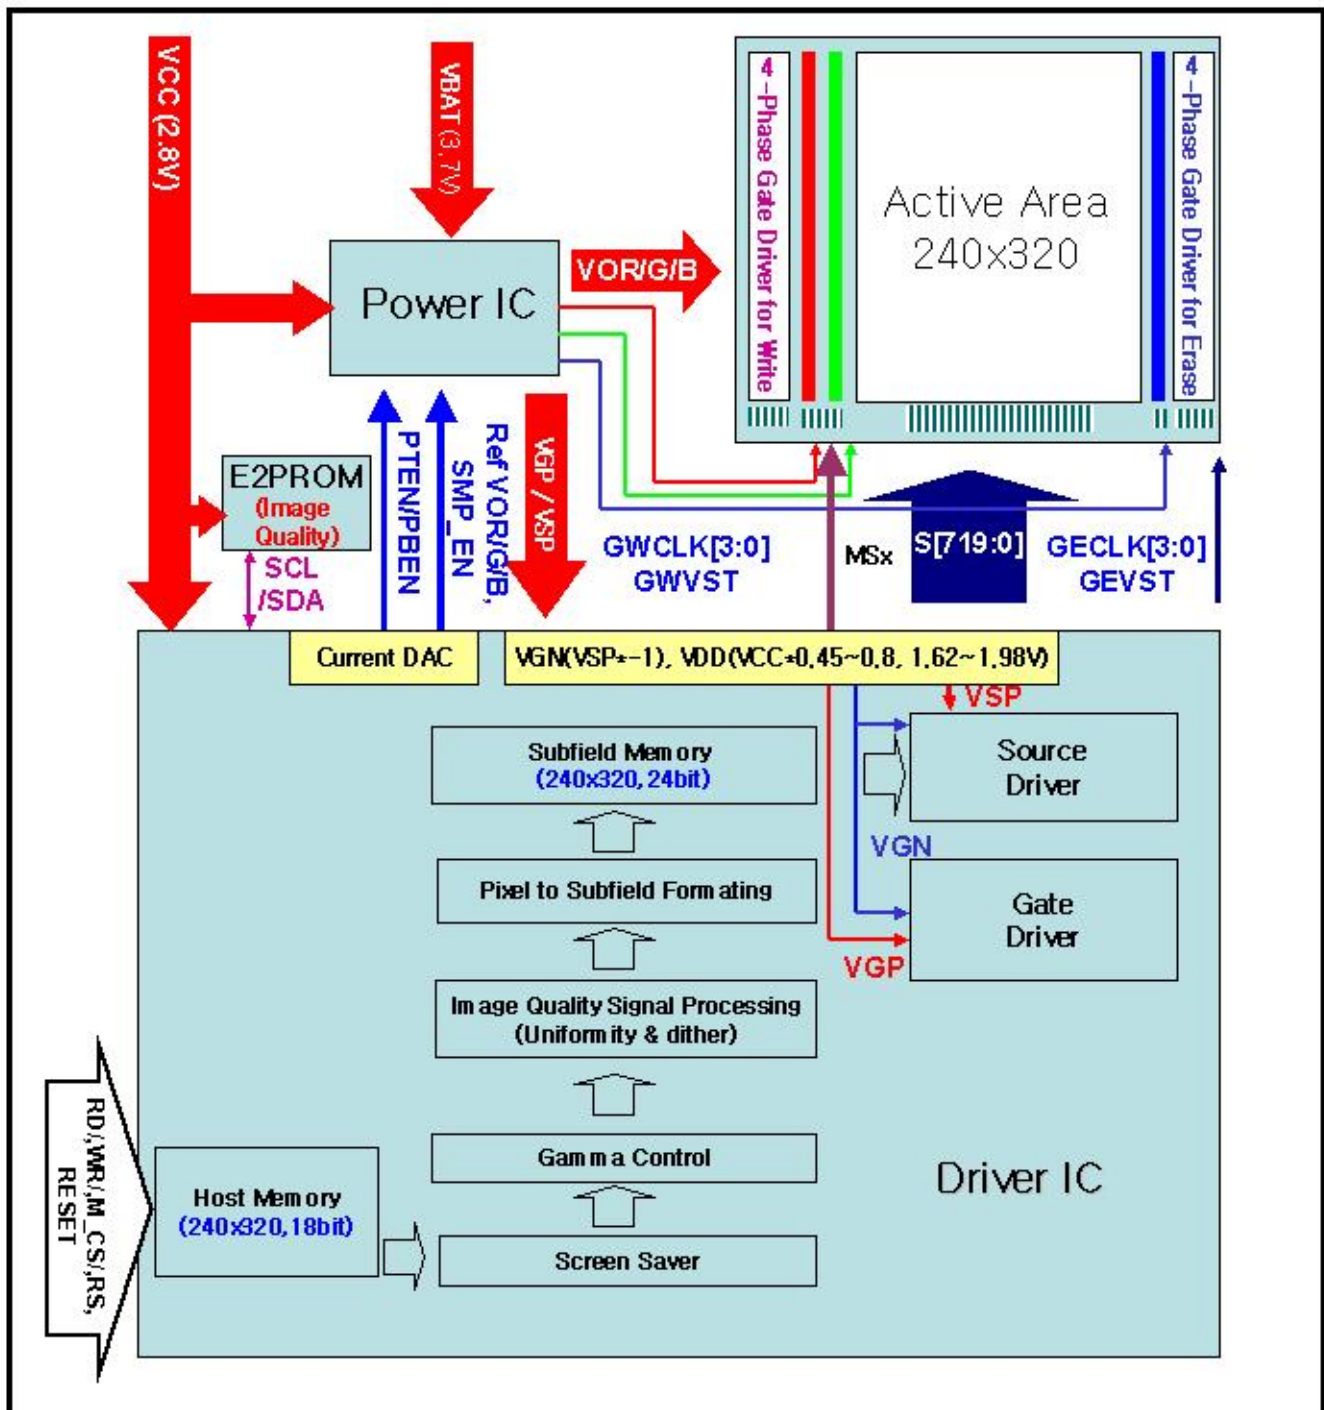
VCC (2.8V)

VBAT (3.7V)

Power IC

VOR/G/B

4-Phase Gate Driver for Write

Active Area
240x320

4-Phase Gate Driver for Erase

E2PROM
(Image Quality)

SCL
/SDA

PTEN/PBEN

SMP_EN

Ref VOR/G/B,

VGP / VSP

GWCLK[3:0]
GWVST

MSx

S[719:0]

GECLK[3:0]
GEVST

Current DAC

VGN(VSP*-1), VDD(VCC*0.45~0.8, 1.62~1.98V)

VSP

Subfield Memory
(240x320, 24bit)

Source Driver

VGN

Pixel to Subfield Formating

Gate Driver

VGP

Image Quality Signal Processing
(Uniformity & dither)

Gamma Control

Driver IC

RD,/WR,/M_CS/RS,
RESET

Host Memory
(240x320, 18bit)

Screen Saver